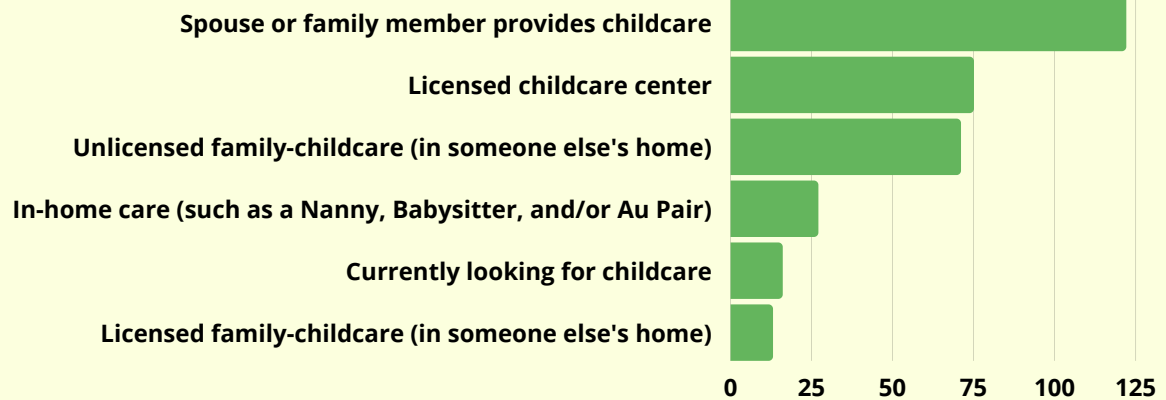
Spouse or family member provides childcare

Licensed childcare center

Unlicensed family-childcare (in someone else's home)

In-home care (such as a Nanny, Babysitter, and/or Au Pair)

Currently looking for childcare

Licensed family-childcare (in someone else's home)

0 25 50 75 100 125